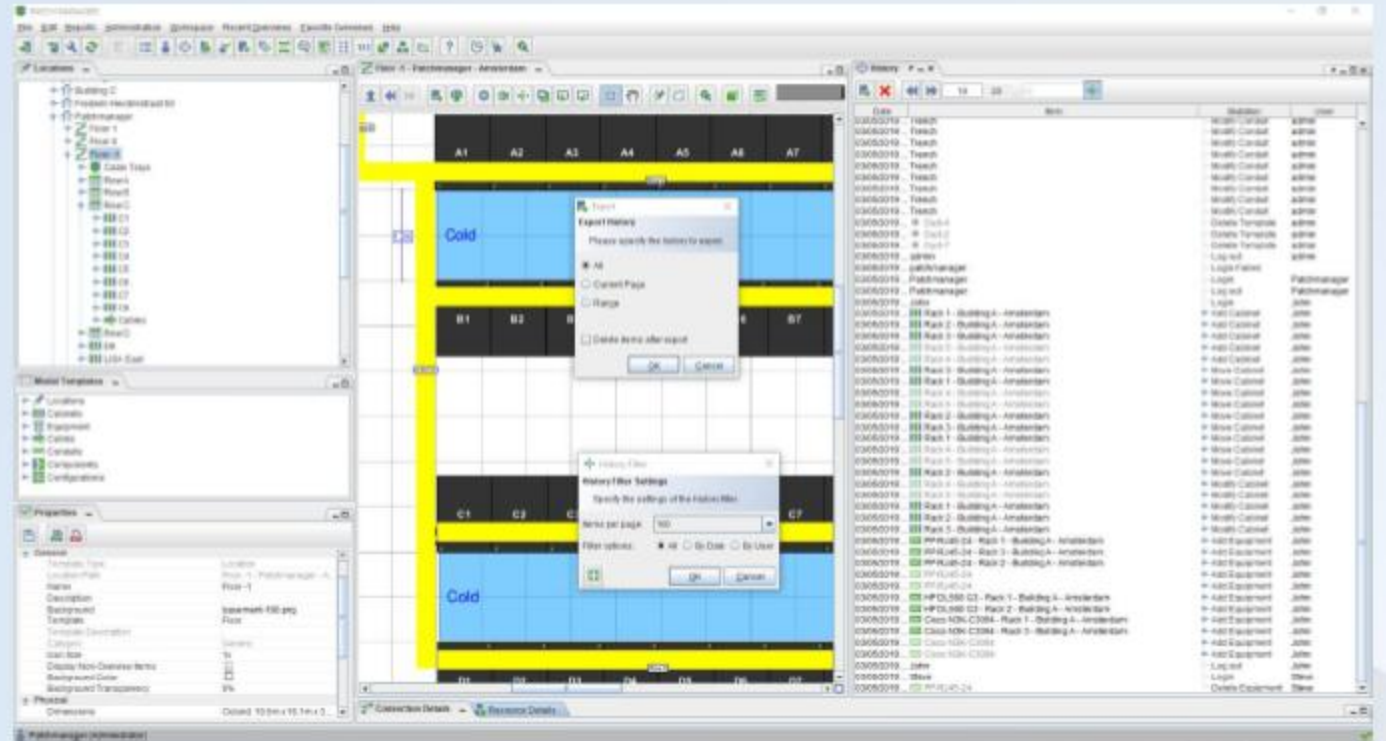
File Edit Results Administration Workspace Recent Overviews Favorite Overviews Help

Locations

Building C
Frederik Hendrikstraat 60
Patchmanager
Floor 1
Floor 0
Floor 4
Cable Trays
Row A
Row B
Row C
C1
C2
C3
C4
C5
C6
C7
C8
Cables
Row D
D8
UTP East

Model Templates
Locations
Cabinets
Equipment
Cables
Conduits
Components
Configurations

Properties
General
Template Type
Location Path
Name Floor 1
Description
Background basement-100.png
Template Floor
Template Description
Category Generic
Grid size 1x
Display Non-Overview Items
Background Color
Background Transparency 0%
Physical
Dimensions

Floor 4 - Patchmanager - Amsterdam

A1 A2 A3 A4 A5 A6 A7
Cold
B1 B2 B7
C1 C2 C7
Cold
D1 D2 D3 D4 D5 D6 D7

Export
Export History
Please specify the history to export.
All
Current Page
Range
Delete items after export
OK Cancel

History Filter
History Filter Settings
Specify the settings of the history filter.
Items per page: 100
Filter options: All By Date By User
OK Cancel

Connection Details Resource Details

History
Date Item Operation User
03/05/2019 Trench Modify Conduit admin
03/05/2019 Rack 1 - Building A - Amsterdam Add Cabinet John
03/05/2019 Rack 2 - Building A - Amsterdam Add Cabinet John
03/05/2019 Rack 3 - Building A - Amsterdam Move Cabinet John
03/05/2019 HP DL380 G3 - Rack 1 - Building A - Amsterdam Add Equipment John
03/05/2019 Cisco N3K-C3064 - Rack 3 - Building A - Amsterdam Add Equipment John
03/05/2019 patchmanager Login Patchmanager
03/05/2019 john Log out John
03/05/2019 Steve Login Steve
03/05/2019 RFRJ45-24 Delete Equipment Steve

Patchmanager (Administrator)